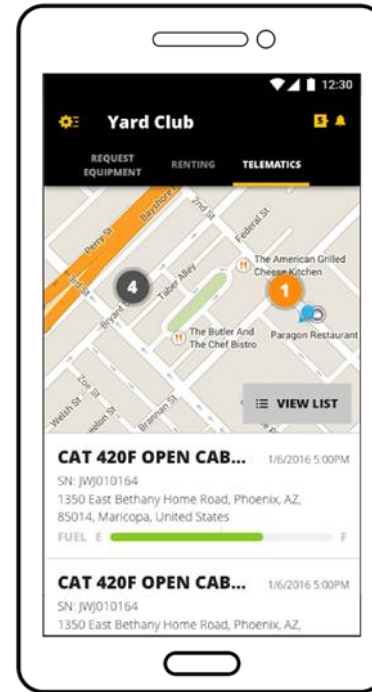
12:30

Yard Club

REQUEST EQUIPMENT
RENTING
TELEMATICS

Perry St
Bayshore
2nd St
Federal St
3rd St
Taber Alley
Bryant St
The American Grilled Cheese Kitchen
The Butler And The Chef Bistro
Paragon Restaurant
Zoe St
Welsh St
Brannan St
4
1

VIEW LIST

CAT 420F OPEN CAB...
1/6/2016 5:00PM
SN: JWJ010164
1350 East Bethany Home Road, Phoenix, AZ, 85014, Maricopa, United States
FUEL E
F

CAT 420F OPEN CAB...
1/6/2016 5:00PM
SN: JWJ010164
1350 East Bethany Home Road, Phoenix, AZ,